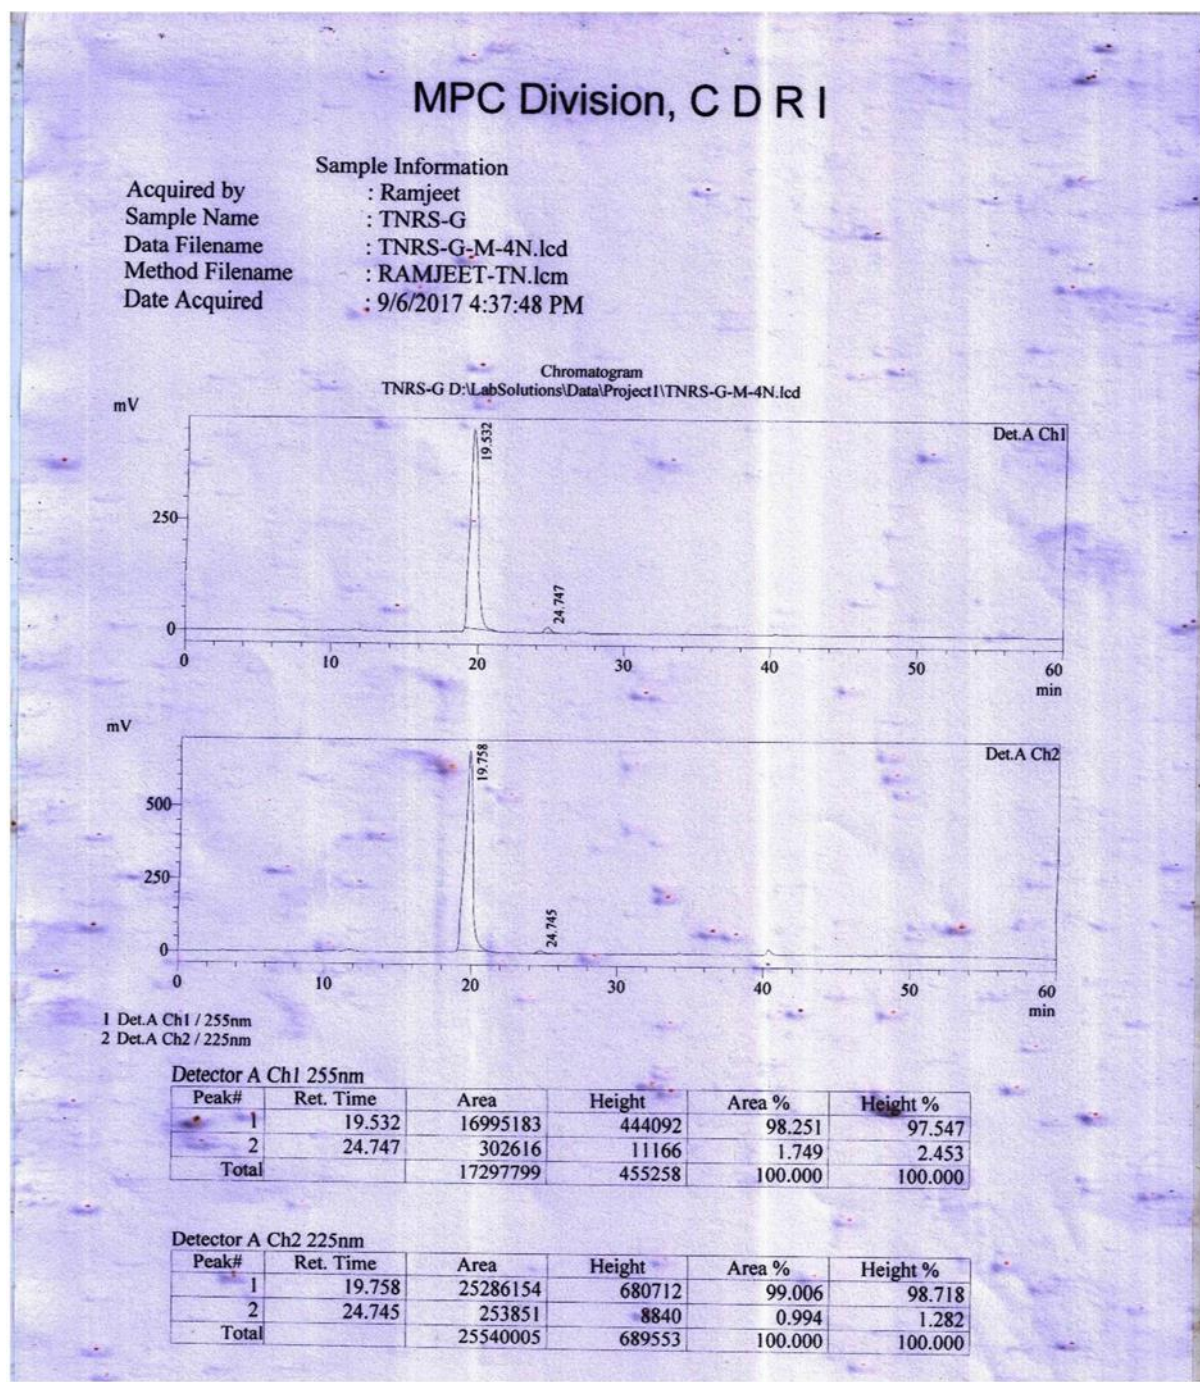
MPC Division, C D R I

Sample Information
Acquired by : Ramjeet
Sample Name : TNRS-G
Data Filename : TNRS-G-M-4N.lcd
Method Filename : RAMJEET-TN.lcm
Date Acquired : 9/6/2017 4:37:48 PM

Chromatogram
TNRS-G D:\LabSolutions\Data\Project1\TNRS-G-M-4N.lcd

mV
Det.A Ch1
19.532
24.747
250
0
0 10 20 30 40 50 60
min

mV
Det.A Ch2
19.758
24.745
500
250
0
0 10 20 30 40 50 60
min

1 Det.A Ch1 / 255nm
2 Det.A Ch2 / 225nm

Detector A Ch1 255nm

| Peak# | Ret. Time | Area | Height | Area % | Height % |
|---|---|---|---|---|---|
| 1 | 19.532 | 16995183 | 444092 | 98.251 | 97.547 |
| 2 | 24.747 | 302616 | 11166 | 1.749 | 2.453 |
| Total | | 17297799 | 455258 | 100.000 | 100.000 |

Detector A Ch2 225nm

| Peak# | Ret. Time | Area | Height | Area % | Height % |
|---|---|---|---|---|---|
| 1 | 19.758 | 25286154 | 680712 | 99.006 | 98.718 |
| 2 | 24.745 | 253851 | 8840 | 0.994 | 1.282 |
| Total | | 25540005 | 689553 | 100.000 | 100.000 |